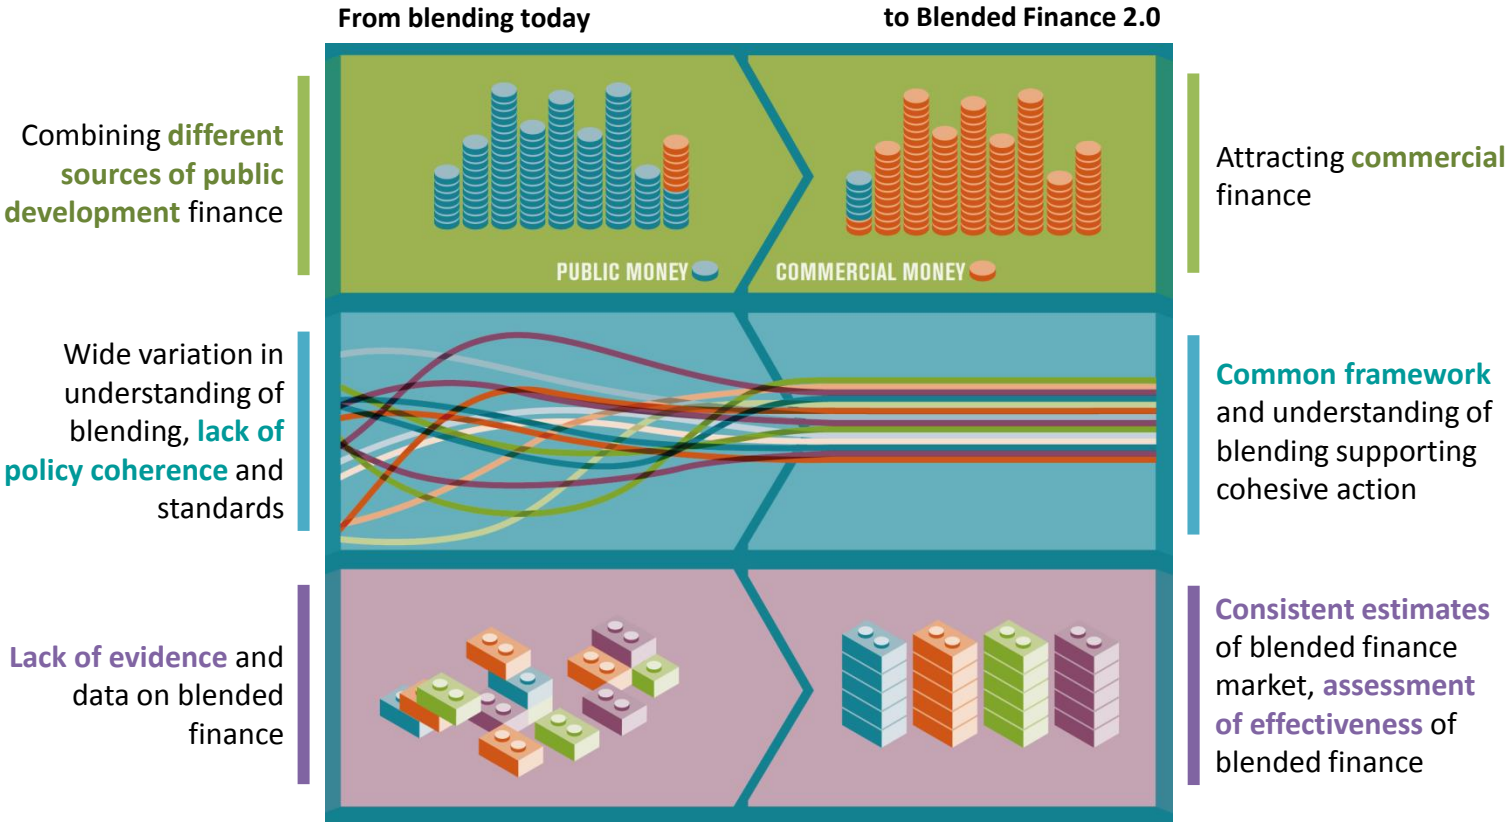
From blending today

to Blended Finance 2.0

Combining different sources of public development finance

PUBLIC MONEY

COMMERCIAL MONEY

Attracting commercial finance

Wide variation in understanding of blending, lack of policy coherence and standards

Common framework and understanding of blending supporting cohesive action

Lack of evidence and data on blended finance

Consistent estimates of blended finance market, assessment of effectiveness of blended finance